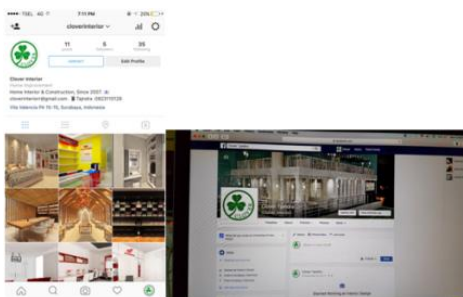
TSEL 4G 7:11 PM 20%
cloverinterior
11 posts
5 followers
25 following
Edit Profile
Clover Interior
Home Improvement
Home Interior & Construction. Since 2007.
cloverinterior@gmail.com · Tapatalk · 082311111728
Villa Valencia PA 15-15, Surabaya, Indonesia

Clover Tjandra
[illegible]